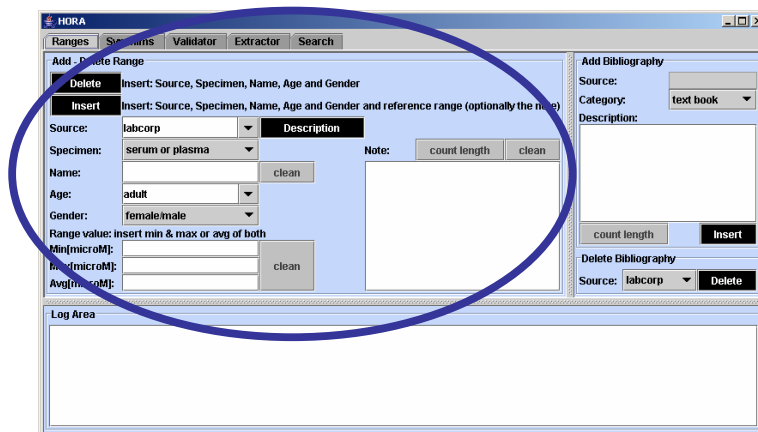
HORA

Ranges | Sy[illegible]ms | Validator | Extractor | Search

Add - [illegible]ete Range

Delete | Insert: Source, Specimen, Name, Age and Gender

Insert | Insert: Source, Specimen, Name, Age and Gender and reference range (optionally the n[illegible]e)

Source: labcorp | Description

Specimen: serum or plasma

Note: | count length | clean

Name: | clean

Age: adult

Gender: female/male

Range value: insert min & max or avg of both

Min[microM]:

M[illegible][microM]: | clean

Avg[m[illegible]roM]:

Add Bibliography

Source:

Category: text book

Description:

count length | Insert

Delete Bibliography

Source: labcorp | Delete

Log Area